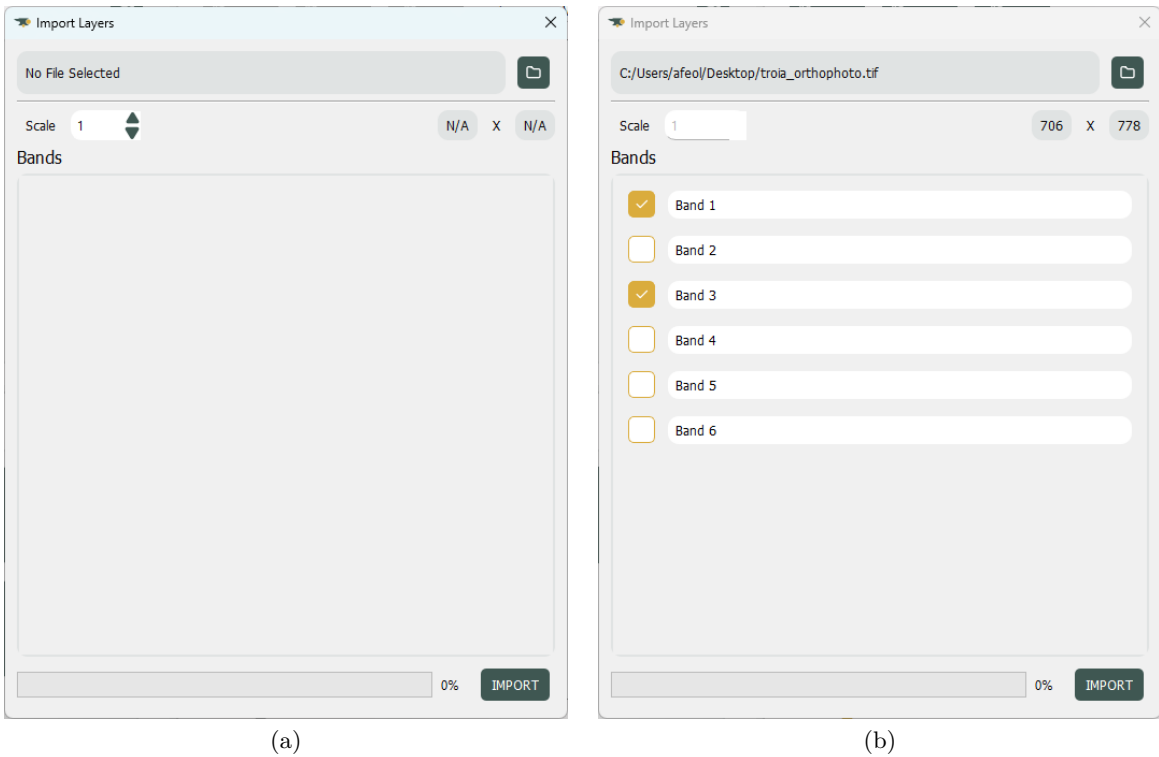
Import Layers

No File Selected

Scale 1

N/A X N/A

Bands

0% IMPORT

(a)

Import Layers

C:/Users/afeol/Desktop/troia_orthophoto.tif

Scale 1

706 X 778

Bands

Band 1

Band 2

Band 3

Band 4

Band 5

Band 6

0% IMPORT

(b)